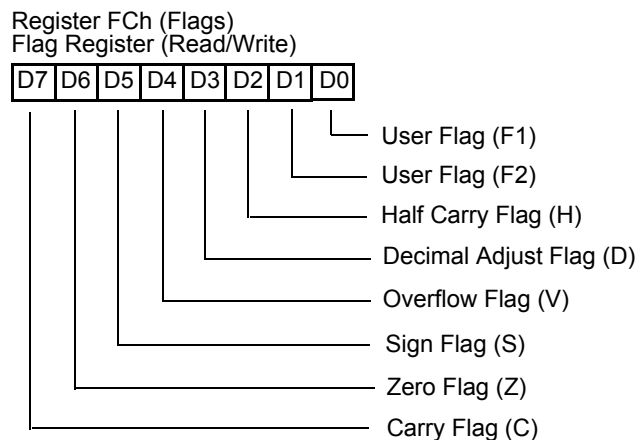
Register FCh (Flags)
Flag Register (Read/Write)

| D7 | D6 | D5 | D4 | D3 | D2 | D1 | D0 |
|---|---|---|---|---|---|---|---|

User Flag (F1)
User Flag (F2)
Half Carry Flag (H)
Decimal Adjust Flag (D)
Overflow Flag (V)
Sign Flag (S)
Zero Flag (Z)
Carry Flag (C)